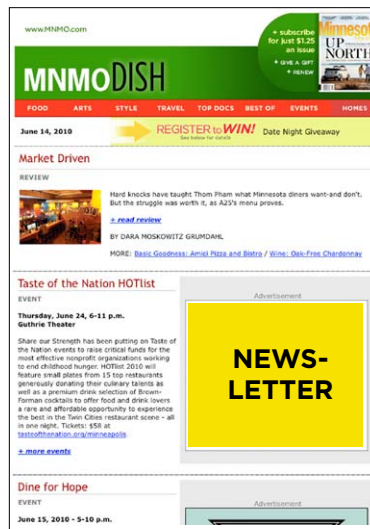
www.MNMO.com

+ subscribe for just \$1.25 an issue
+ GIVE A GIFT
+ RENEW

Minnesota
UP NORTH

MNMODISH

FOOD | ARTS | STYLE | TRAVEL | TOP DOCS | BEST OF | EVENTS | HOMES

June 14, 2010

REGISTER to WIN!
See below for details

Date Night Giveaway

Market Driven

REVIEW

Hard knocks have taught Thom Pham what Minnesota diners want-and don't. But the struggle was worth it, as A25's menu proves.

+ read review

BY DARA MOSKOWITZ GRUMDAHL

MORE: Basic Goodness: Amici Pizza and Bistro / Wine: Oak-Free Chardonnay

Taste of the Nation HOTlist

EVENT

Thursday, June 24, 6-11 p.m.
Guthrie Theater

Share our Strength has been putting on Taste of the Nation events to raise critical funds for the most effective nonprofit organizations working to end childhood hunger. HOTlist 2010 will feature small plates from 15 top restaurants generously donating their culinary talents as well as a premium drink selection of Brown-Forman cocktails to offer food and drink lovers a rare and affordable opportunity to experience the best in the Twin Cities restaurant scene - all in one night. Tickets: \$58 at tasteofthenation.org/minneapolis

+ more events

Advertisement

NEWS-LETTER

Dine for Hope

EVENT

June 15, 2010 - 5-10 p.m.

Advertisement